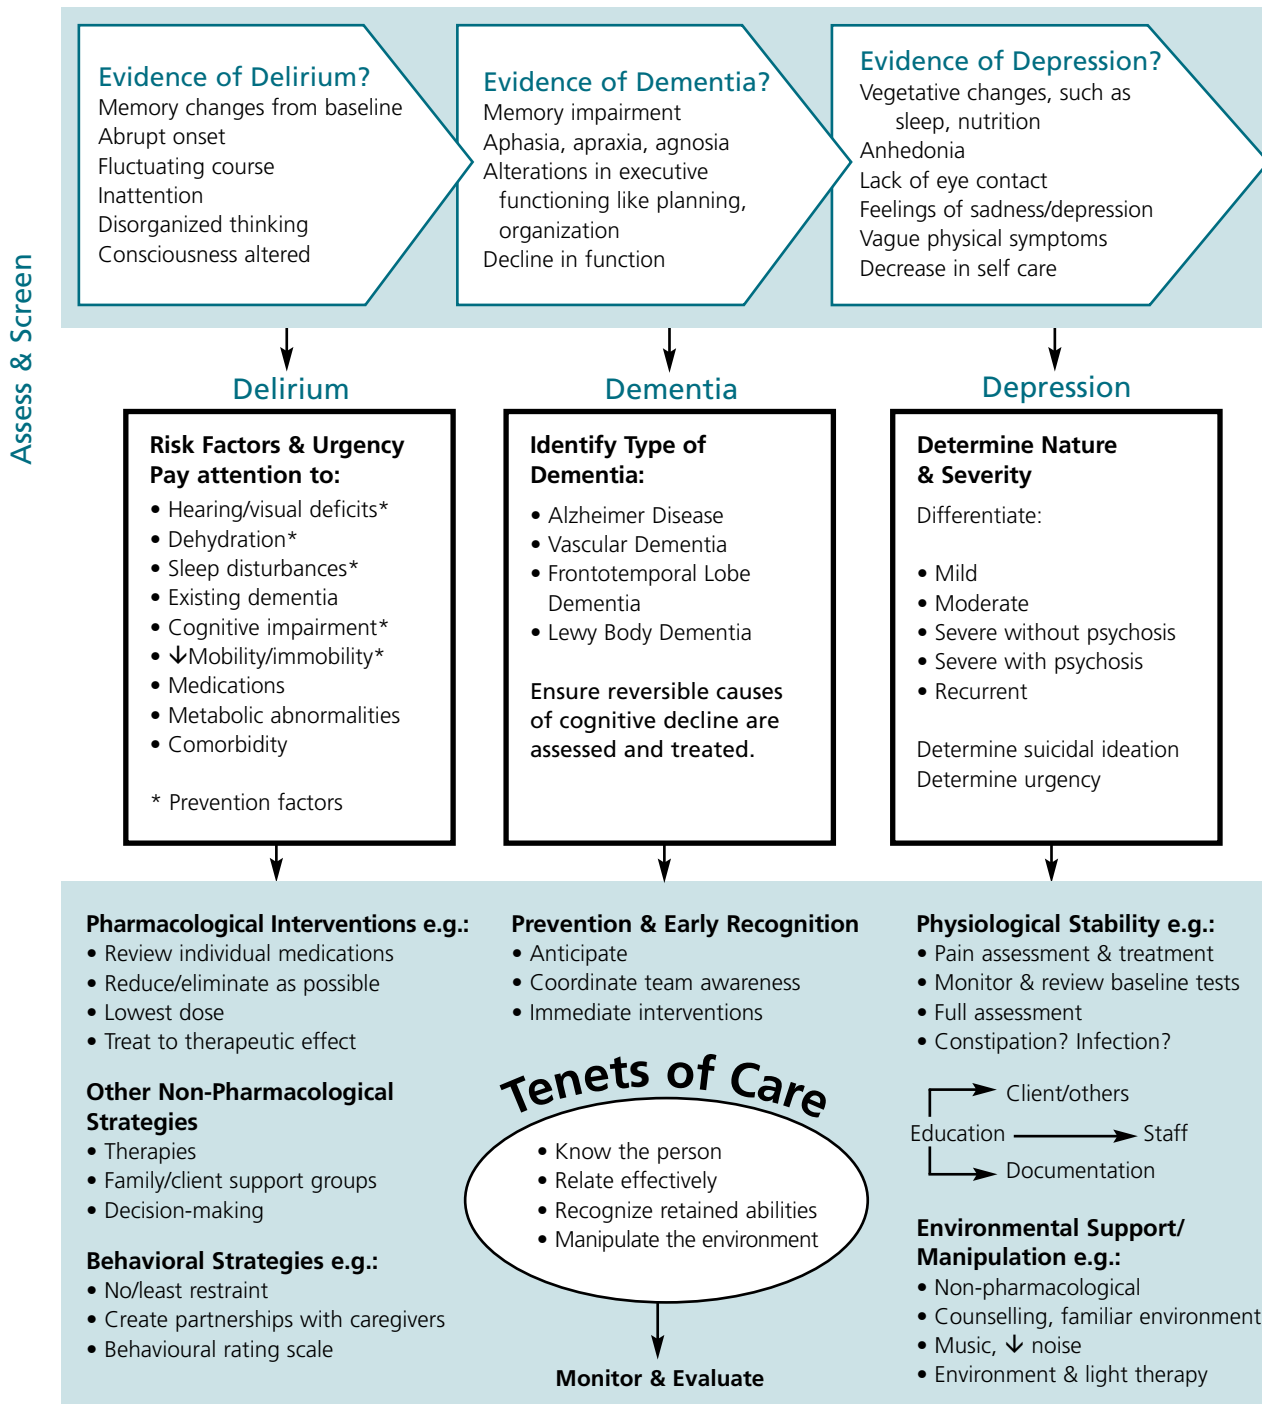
Assess & Screen

Evidence of Delirium?
Memory changes from baseline
Abrupt onset
Fluctuating course
Inattention
Disorganized thinking
Consciousness altered

Evidence of Dementia?
Memory impairment
Aphasia, apraxia, agnosia
Alterations in executive functioning like planning, organization
Decline in function

Evidence of Depression?
Vegetative changes, such as sleep, nutrition
Anhedonia
Lack of eye contact
Feelings of sadness/depression
Vague physical symptoms
Decrease in self care

Delirium

Risk Factors & Urgency
Pay attention to:
• Hearing/visual deficits*
• Dehydration*
• Sleep disturbances*
• Existing dementia
• Cognitive impairment*
• ↓Mobility/immobility*
• Medications
• Metabolic abnormalities
• Comorbidity

* Prevention factors

Dementia

Identify Type of Dementia:
• Alzheimer Disease
• Vascular Dementia
• Frontotemporal Lobe Dementia
• Lewy Body Dementia

Ensure reversible causes of cognitive decline are assessed and treated.

Depression

Determine Nature & Severity
Differentiate:

• Mild
• Moderate
• Severe without psychosis
• Severe with psychosis
• Recurrent

Determine suicidal ideation
Determine urgency

Pharmacological Interventions e.g.:
• Review individual medications
• Reduce/eliminate as possible
• Lowest dose
• Treat to therapeutic effect

Other Non-Pharmacological Strategies
• Therapies
• Family/client support groups
• Decision-making

Behavioral Strategies e.g.:
• No/least restraint
• Create partnerships with caregivers
• Behavioural rating scale

Prevention & Early Recognition
• Anticipate
• Coordinate team awareness
• Immediate interventions

Tenets of Care
• Know the person
• Relate effectively
• Recognize retained abilities
• Manipulate the environment

Monitor & Evaluate

Physiological Stability e.g.:
• Pain assessment & treatment
• Monitor & review baseline tests
• Full assessment
• Constipation? Infection?

Client/others
Education
Staff
Documentation

Environmental Support/ Manipulation e.g.:
• Non-pharmacological
• Counselling, familiar environment
• Music, ↓ noise
• Environment & light therapy